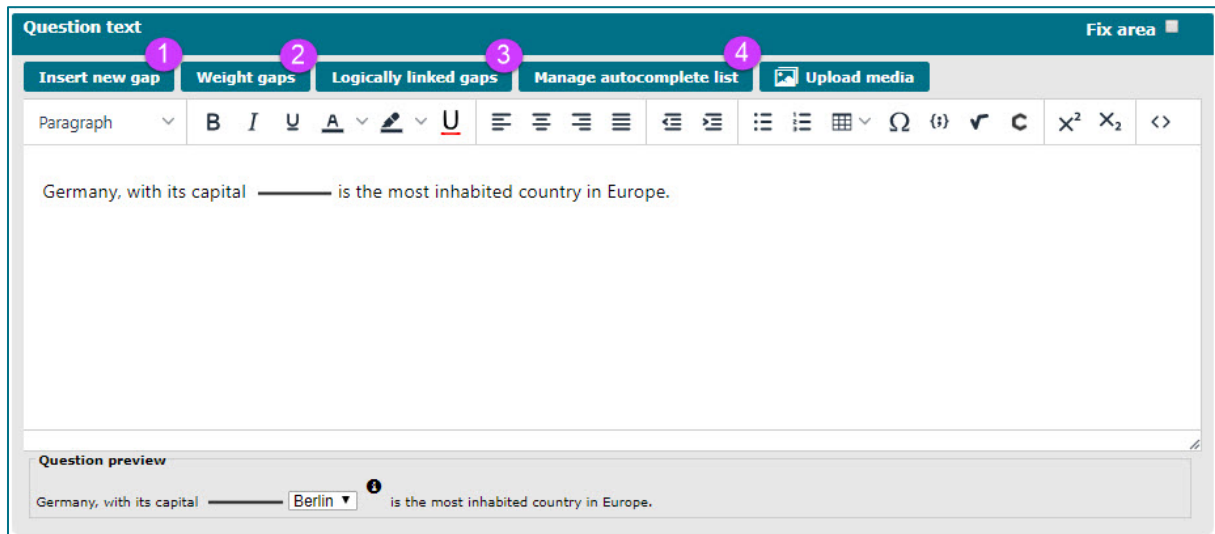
Question text

Fix area

1 Insert new gap
2 Weight gaps
3 Logically linked gaps
4 Manage autocomplete list
Upload media

Paragraph B I U A U Ω {;} C $X^2$ $X_2$ <>

Germany, with its capital ——— is the most inhabited country in Europe.

Question preview

Germany, with its capital ——— Berlin ▾ is the most inhabited country in Europe.